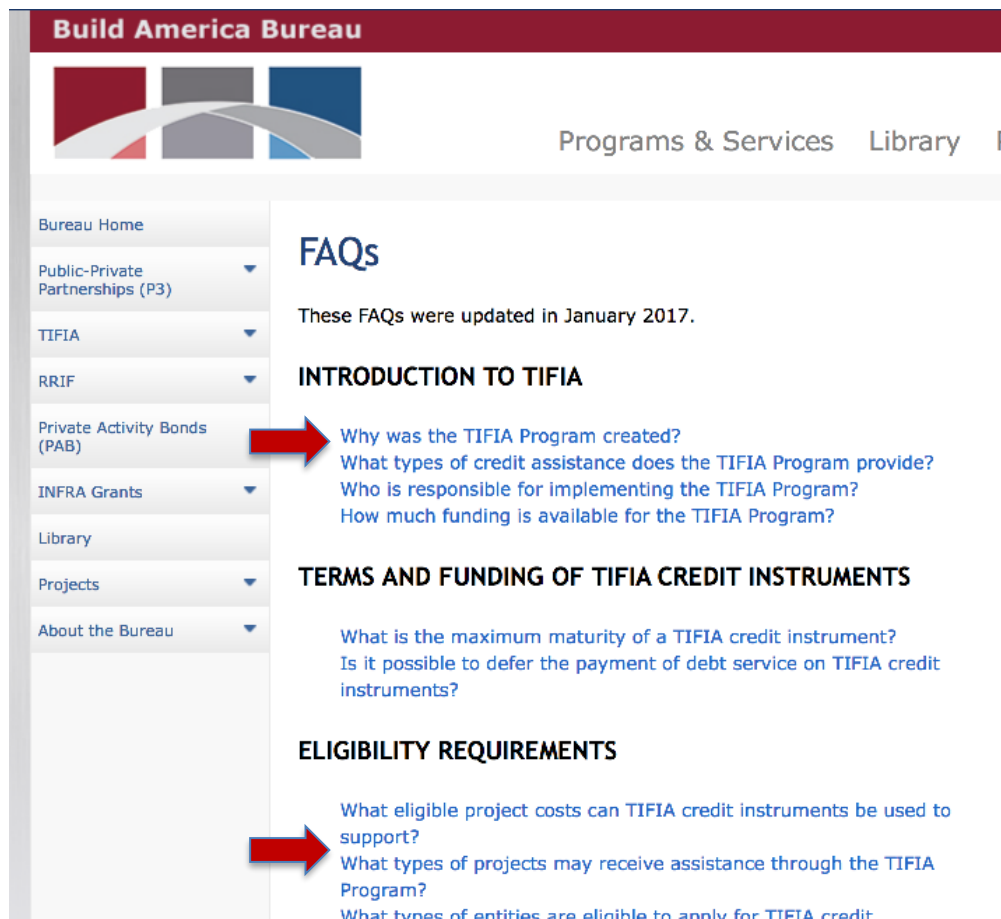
Build America Bureau

Programs & Services   Library

Bureau Home
Public-Private Partnerships (P3)
TIFIA
RRIF
Private Activity Bonds (PAB)
INFRA Grants
Library
Projects
About the Bureau

FAQs

These FAQs were updated in January 2017.

INTRODUCTION TO TIFIA

Why was the TIFIA Program created?
What types of credit assistance does the TIFIA Program provide?
Who is responsible for implementing the TIFIA Program?
How much funding is available for the TIFIA Program?

TERMS AND FUNDING OF TIFIA CREDIT INSTRUMENTS

What is the maximum maturity of a TIFIA credit instrument?
Is it possible to defer the payment of debt service on TIFIA credit instruments?

ELIGIBILITY REQUIREMENTS

What eligible project costs can TIFIA credit instruments be used to support?
What types of projects may receive assistance through the TIFIA Program?
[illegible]